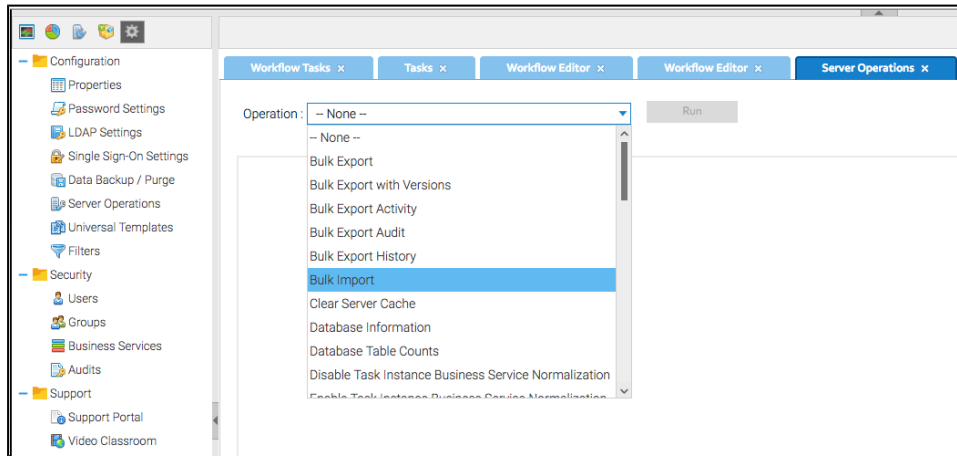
Configuration
Properties
Password Settings
LDAP Settings
Single Sign-On Settings
Data Backup / Purge
Server Operations
Universal Templates
Filters
Security
Users
Groups
Business Services
Audits
Support
Support Portal
Video Classroom

Workflow Tasks ×
Tasks ×
Workflow Editor ×
Workflow Editor ×
Server Operations ×

Operation : -- None --
Run

-- None --
Bulk Export
Bulk Export with Versions
Bulk Export Activity
Bulk Export Audit
Bulk Export History
Bulk Import
Clear Server Cache
Database Information
Database Table Counts
Disable Task Instance Business Service Normalization
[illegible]